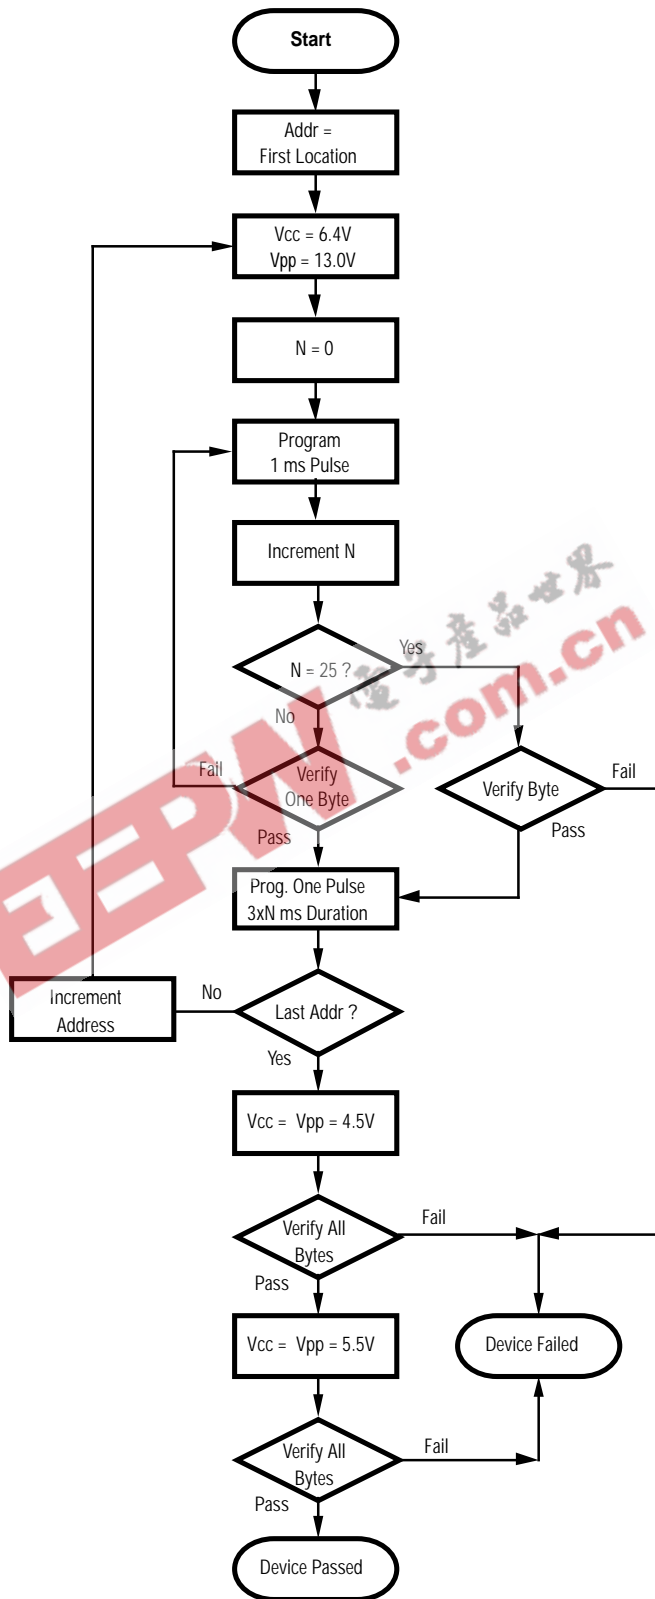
Start

Addr = First Location

Vcc = 6.4V
Vpp = 13.0V

N = 0

Program
1 ms Pulse

Increment N

N = 25 ?

Yes

No

Fail

Verify One Byte

Verify Byte

Fail

Pass

Pass

Prog. One Pulse
3xN ms Duration

Increment Address

No

Last Addr ?

Yes

Vcc = Vpp = 4.5V

Verify All Bytes

Fail

Pass

Vcc = Vpp = 5.5V

Device Failed

Verify All Bytes

Fail

Pass

Device Passed

电子产品世界
EEPW.com.cn